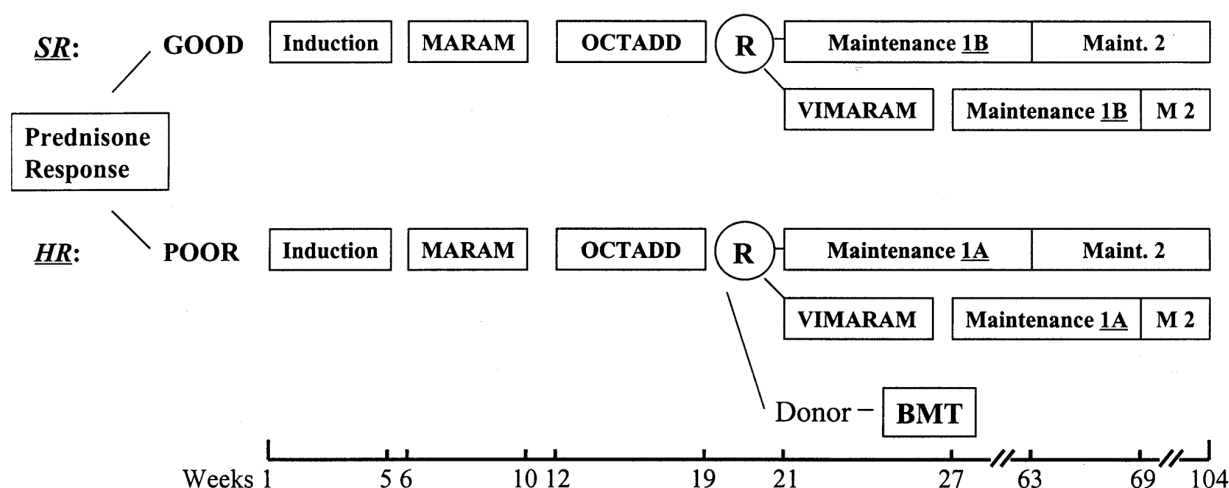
SR: GOOD Induction MARAM OCTADD R Maintenance 1B Maint. 2

VIMARAM Maintenance 1B M 2

Prednisone Response

HR: POOR Induction MARAM OCTADD R Maintenance 1A Maint. 2

VIMARAM Maintenance 1A M 2

Donor – BMT

Weeks 1 5 6 10 12 19 21 27 63 69 104